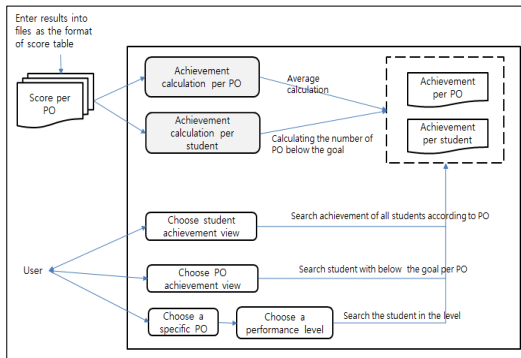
Enter results into files as the format of score table

Score per PO

Achievement calculation per PO

Average calculation

Achievement calculation per student

Calculating the number of PO below the goal

Achievement per PO

Achievement per student

Choose student achievement view

Search achievement of all students according to PO

User

Choose PO achievement view

Search student with below the goal per PO

Choose a specific PO

Choose a performance level

Search the student in the level